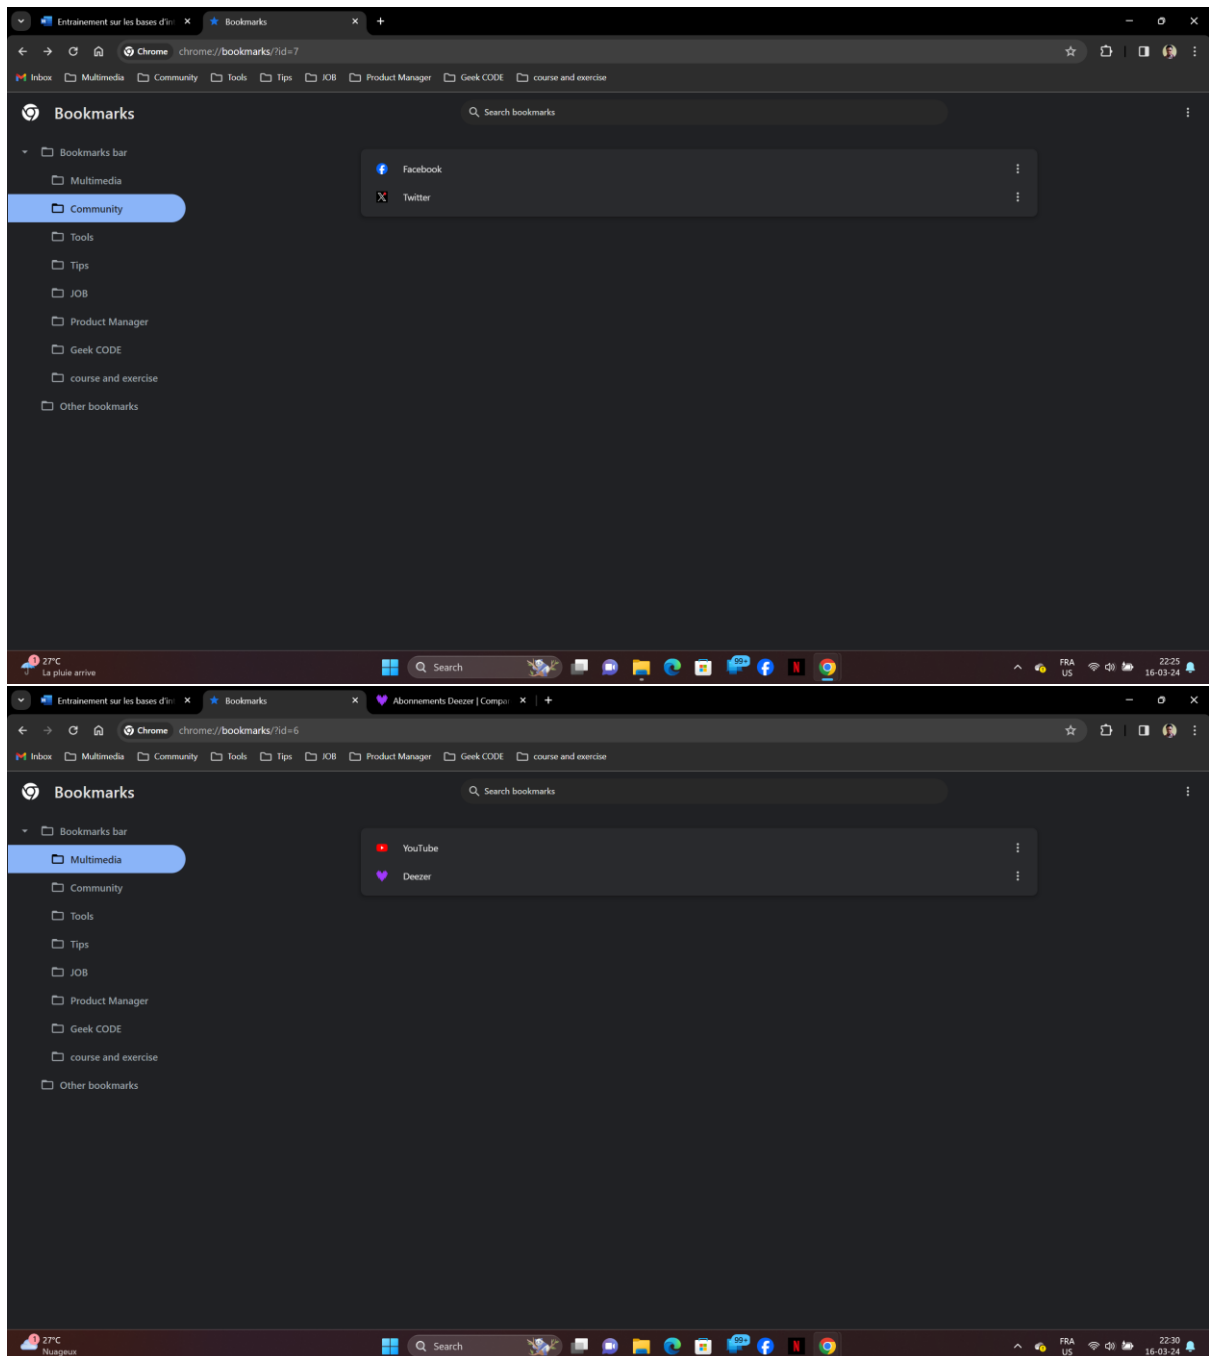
Entrainement sur les bases d'in ×
Bookmarks ×
+

Chrome chrome://bookmarks/?id=7

Inbox Multimedia Community Tools Tips JOB Product Manager Geek CODE course and exercise

Bookmarks

Search bookmarks

Bookmarks bar
Multimedia
Community
Tools
Tips
JOB
Product Manager
Geek CODE
course and exercise
Other bookmarks

Facebook
Twitter

27°C
La pluie arrive

Search

99+

FRA
US

22:25
16-03-24

Entrainement sur les bases d'in ×
Bookmarks ×
Abonnements Deezer | Compar ×
+

Chrome chrome://bookmarks/?id=6

Inbox Multimedia Community Tools Tips JOB Product Manager Geek CODE course and exercise

Bookmarks

Search bookmarks

Bookmarks bar
Multimedia
Community
Tools
Tips
JOB
Product Manager
Geek CODE
course and exercise
Other bookmarks

YouTube
Deezer

27°C
Nuageux

Search

99+

FRA
US

22:30
16-03-24